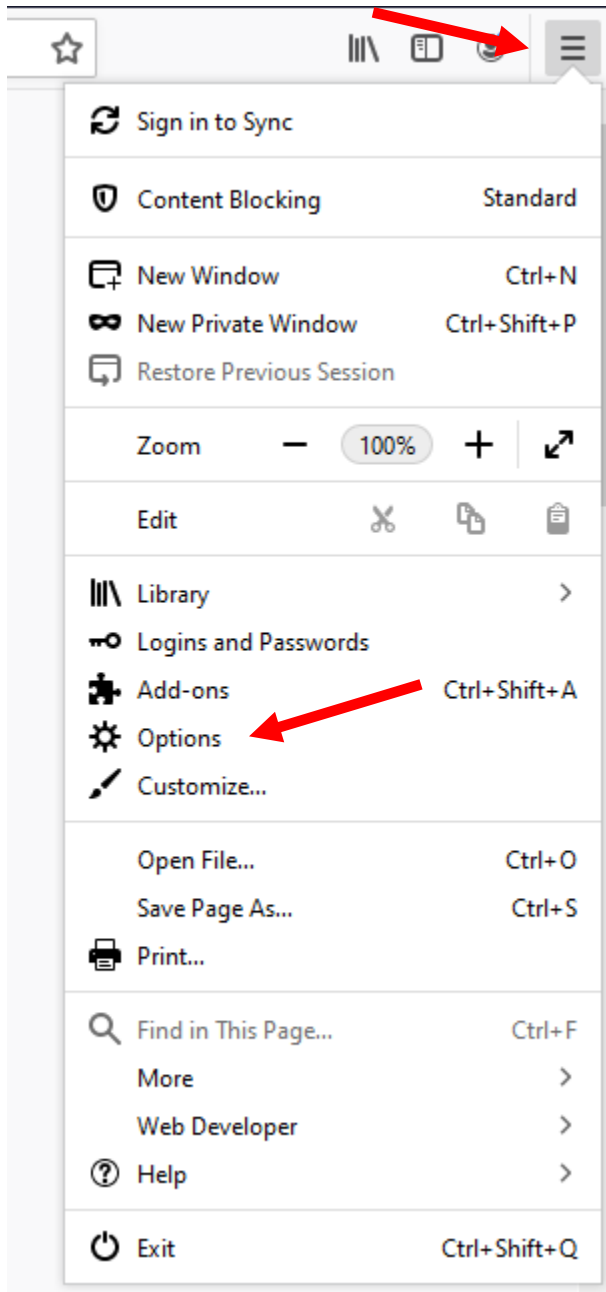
Sign in to Sync

Content Blocking Standard

New Window Ctrl+N
New Private Window Ctrl+Shift+P
Restore Previous Session

Zoom − 100% +

Edit

Library
Logins and Passwords
Add-ons Ctrl+Shift+A
Options
Customize...

Open File... Ctrl+O
Save Page As... Ctrl+S
Print...

Find in This Page... Ctrl+F
More
Web Developer
Help

Exit Ctrl+Shift+Q